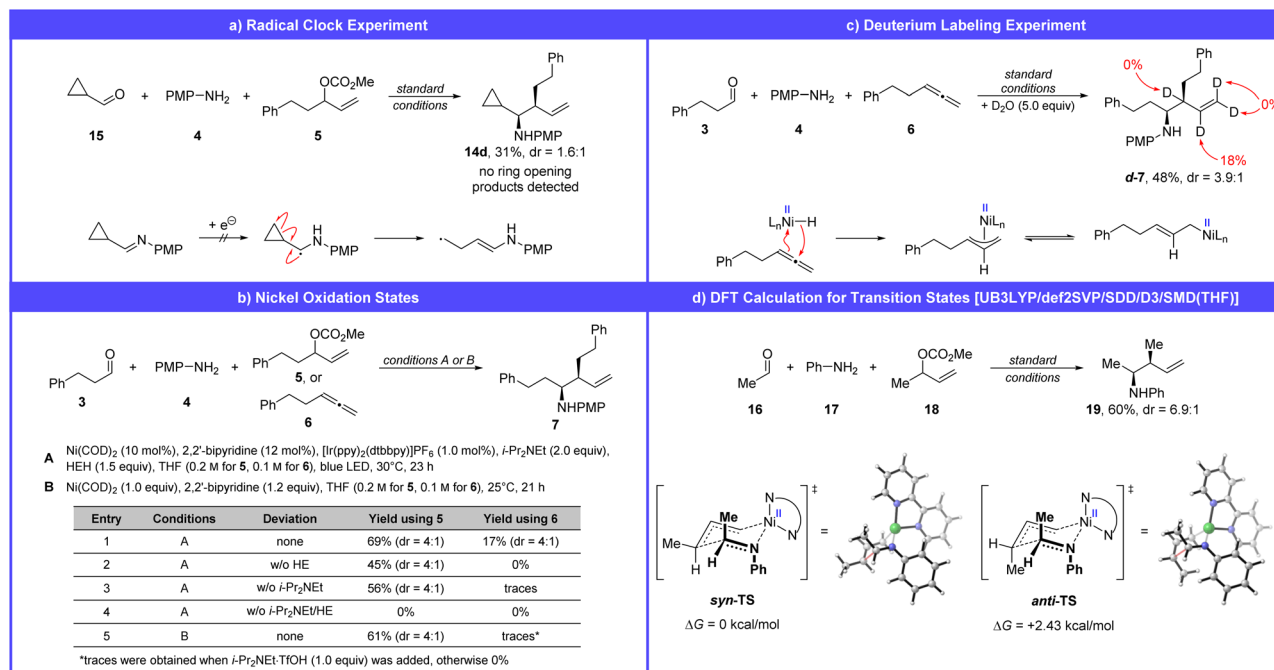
a) Radical Clock Experiment

OCO$_2$Me

Ph

15 + PMP–NH$_2$ 4 + Ph 5 $\xrightarrow{\text{standard conditions}}$ NHPMP

14d, 31%, dr = 1.6:1
no ring opening products detected

N PMP $\xrightarrow{+ e^{\ominus}}$ N H PMP ⟶ N H PMP

c) Deuterium Labeling Experiment

O

Ph 3 + PMP–NH$_2$ 4 + Ph 6 $\xrightarrow[\text{+ D}_2\text{O (5.0 equiv)}]{\text{standard conditions}}$

Ph
0%
D
D 0%
Ph
PMP NH
D
18%

d-7, 48%, dr = 3.9:1

II
L$_n$Ni–H

Ph

II
NiL$_n$

Ph

H

Ph

II
NiL$_n$

H

b) Nickel Oxidation States

O

Ph 3 + PMP–NH$_2$ 4 + OCO$_2$Me Ph 5, or Ph 6 $\xrightarrow{\text{conditions A or B}}$ Ph Ph NHPMP 7

A Ni(COD)$_2$ (10 mol%), 2,2'-bipyridine (12 mol%), [Ir(ppy)$_2$(dtbbpy)]PF$_6$ (1.0 mol%), $i$-Pr$_2$NEt (2.0 equiv), HEH (1.5 equiv), THF (0.2 M for 5, 0.1 M for 6), blue LED, 30°C, 23 h

B Ni(COD)$_2$ (1.0 equiv), 2,2'-bipyridine (1.2 equiv), THF (0.2 M for 5, 0.1 M for 6), 25°C, 21 h

| Entry | Conditions | Deviation | Yield using 5 | Yield using 6 |
|---|---|---|---|---|
| 1 | A | none | 69% (dr = 4:1) | 17% (dr = 4:1) |
| 2 | A | w/o HE | 45% (dr = 4:1) | 0% |
| 3 | A | w/o $i$-Pr$_2$NEt | 56% (dr = 4:1) | traces |
| 4 | A | w/o $i$-Pr$_2$NEt/HE | 0% | 0% |
| 5 | B | none | 61% (dr = 4:1) | traces* |

*traces were obtained when $i$-Pr$_2$NEt·TfOH (1.0 equiv) was added, otherwise 0%

d) DFT Calculation for Transition States [UB3LYP/def2SVP/SDD/D3/SMD(THF)]

O
Me 16 + Ph–NH$_2$ 17 + OCO$_2$Me Me 18 $\xrightarrow{\text{standard conditions}}$ Me Me NHPh

19, 60%, dr = 6.9:1

N
Me II
Ni
N
Me H N Ph
‡
=

syn-TS
$\Delta G$ = 0 kcal/mol

N
Me II
Ni
N
H Me N Ph
‡
=

anti-TS
$\Delta G$ = +2.43 kcal/mol